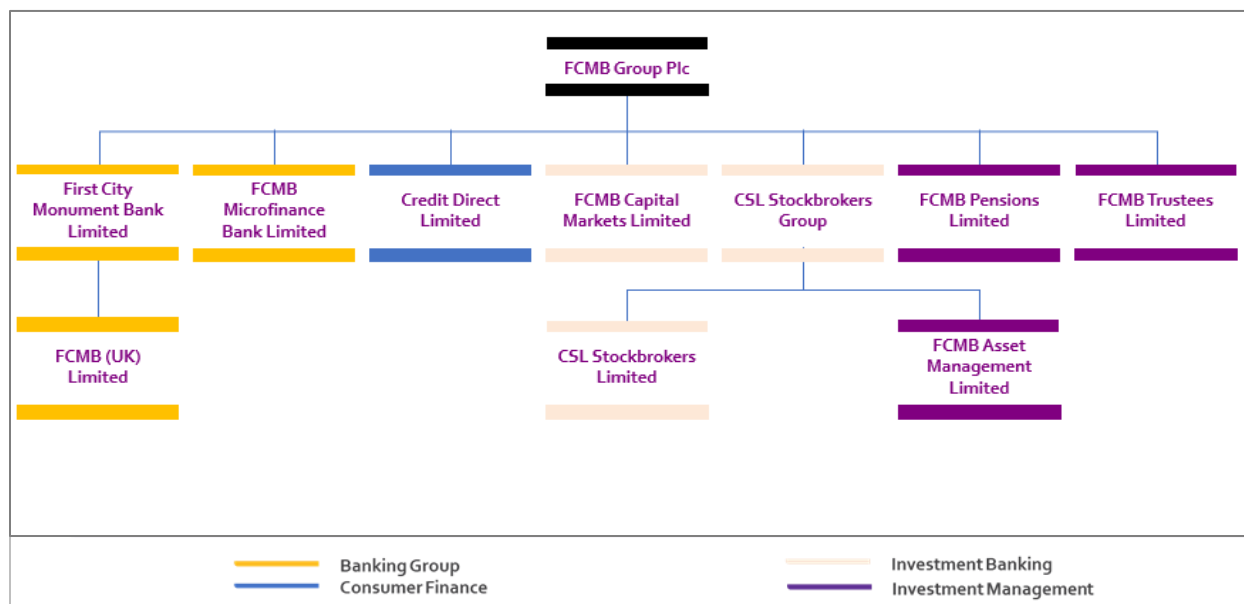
FCMB Group Plc

First City Monument Bank Limited

FCMB Microfinance Bank Limited

Credit Direct Limited

FCMB Capital Markets Limited

CSL Stockbrokers Group

FCMB Pensions Limited

FCMB Trustees Limited

FCMB (UK) Limited

CSL Stockbrokers Limited

FCMB Asset Management Limited

Banking Group
Consumer Finance

Investment Banking
Investment Management